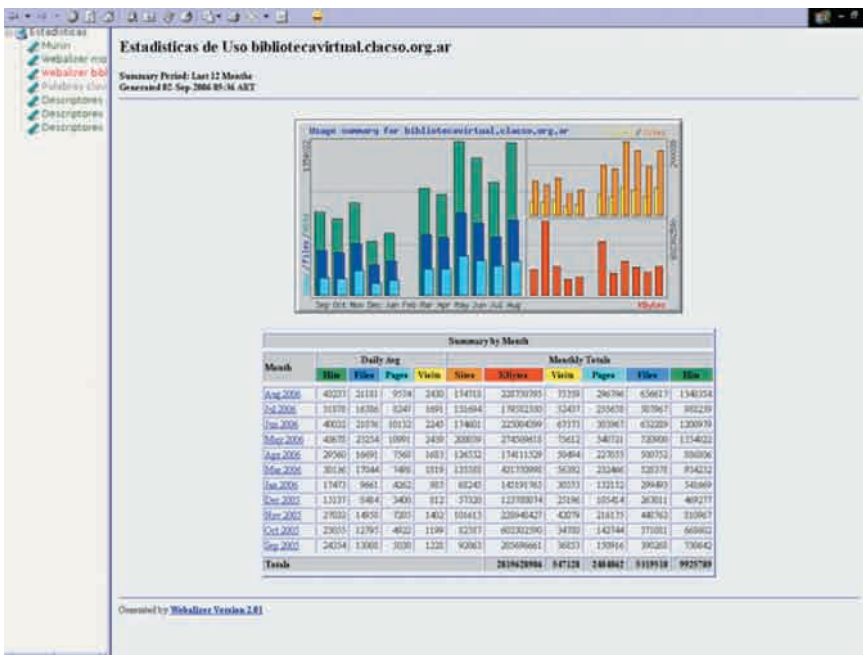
Estadisticas
Munin
Webalizer mo
webalizer bibl
Palabras clav
Descriptores
Descriptores
Descriptores

Estadisticas de Uso bibliotecavirtual.clacso.org.ar

Summary Period: Last 12 Months
Generated 02-Sep-2006 05:36 ART

Usage summary for bibliotecavirtual.clacso.org.ar

Sep Oct Nov Dec Jan Feb Mar Apr May Jun Jul Aug

KBytes

Summary by Month

| Month | Hits | Files | Pages | Visits | Sites | KBytes | Visits | Pages | Files | Hits |
|---|---|---|---|---|---|---|---|---|---|---|
| Aug 2006 | 43237 | 21181 | 9574 | 2430 | 174713 | 228739393 | 75339 | 296796 | 656617 | 1340354 |
| Jul 2006 | 31370 | 16386 | 8240 | 1691 | 131694 | 178582330 | 52437 | 255458 | 507967 | 972459 |
| Jun 2006 | 40032 | 21076 | 10132 | 2245 | 174601 | 225004399 | 67373 | 303967 | 632289 | 1200979 |
| May 2006 | 40670 | 23254 | 10991 | 2439 | 200039 | 274589613 | 75612 | 340721 | 720900 | 1254022 |
| Apr 2006 | 29560 | 16691 | 7560 | 1683 | 126532 | 174611329 | 50494 | 227035 | 500752 | 886806 |
| Mar 2006 | 30136 | 17044 | 7498 | 1819 | 135335 | 421733990 | 56392 | 232466 | 528378 | 934232 |
| Jan 2006 | 17473 | 9661 | 4262 | 985 | 68245 | 145191763 | 30553 | 132132 | 299493 | 541669 |
| Dec 2005 | 13137 | 8464 | 3400 | 812 | 37320 | 123588074 | 25196 | 105414 | 263011 | 469277 |
| Nov 2005 | 27032 | 14950 | 7203 | 1402 | 101613 | 220940427 | 42079 | 216135 | 448763 | 810967 |
| Oct 2005 | 23035 | 12795 | 4922 | 1199 | 82387 | 602302590 | 34350 | 142744 | 371081 | 665602 |
| Sep 2005 | 24354 | 13003 | 5030 | 1220 | 92063 | 203696661 | 36633 | 150916 | 390203 | 730642 |
| Totals | | | | | | 2819420896 | 547128 | 2404062 | 5119510 | 9925789 |

Generated by Webalizer Version 2.01